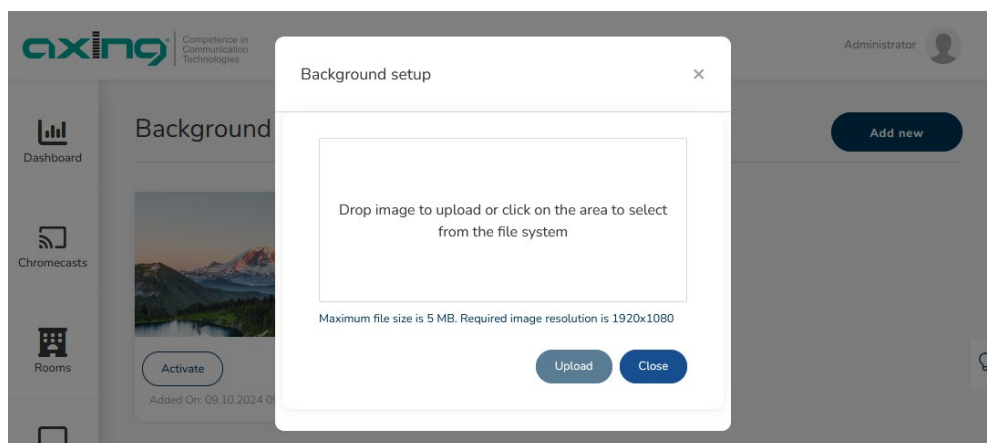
axing
Competence in Communication Technologies

Administrator

Dashboard

Chromecasts

Rooms

Background

Add new

Activate

Added On: 09.10.2024 0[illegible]

Background setup

×

Drop image to upload or click on the area to select from the file system

Maximum file size is 5 MB. Required image resolution is 1920x1080

Upload

Close